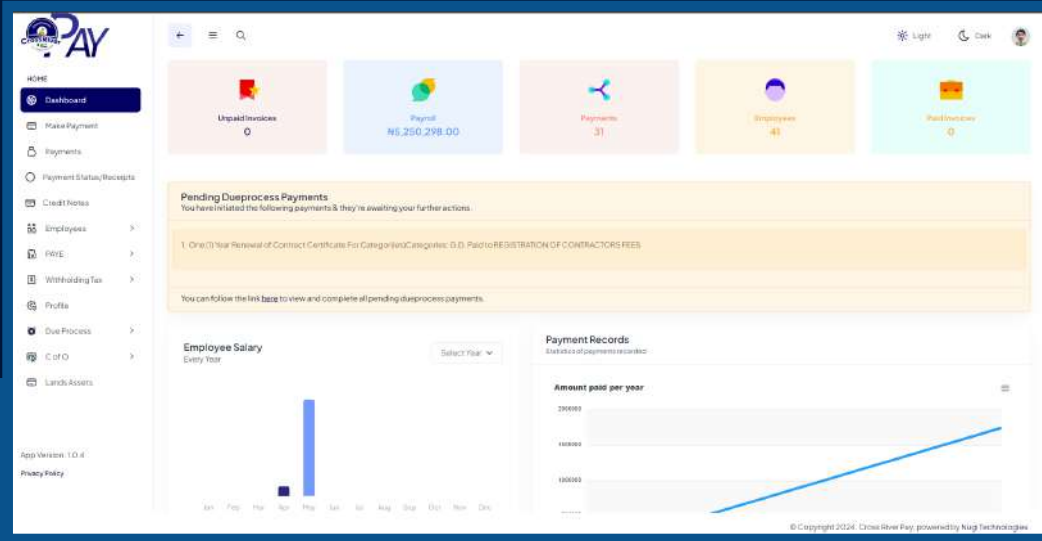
PAY

Light Dark

HOME

Dashboard

Make Payment

Payments

Payment Status/Receipts

Credit Notes

Employees

PAYE

Withholding Tax

Profile

Due Process

C of O

Lands Assets

App Version: 1.0.4

Privacy Policy

Unpaid Invoices
0

Payroll
₦5,250,298.00

Payments
31

Employees
41

Paid Invoices
0

Pending Dueprocess Payments
You have initiated the following payments & they're awaiting your further actions.

1. One (1) Year Renewal of Contract Certificate For Categories(ies)Categories: D.D. Paid to REGISTRATION OF CONTRACTORS FEES

You can follow the link here to view and complete all pending dueprocess payments.

Employee Salary
Every Year

Select Year

Jan Feb Mar Apr May Jun Jul Aug Sep Oct Nov Dec

Payment Records
Statistics of payments recorded

Amount paid per year

2000000

1500000

1000000

© Copyright 2024. Cross River Pay, powered by Nugi Technologies